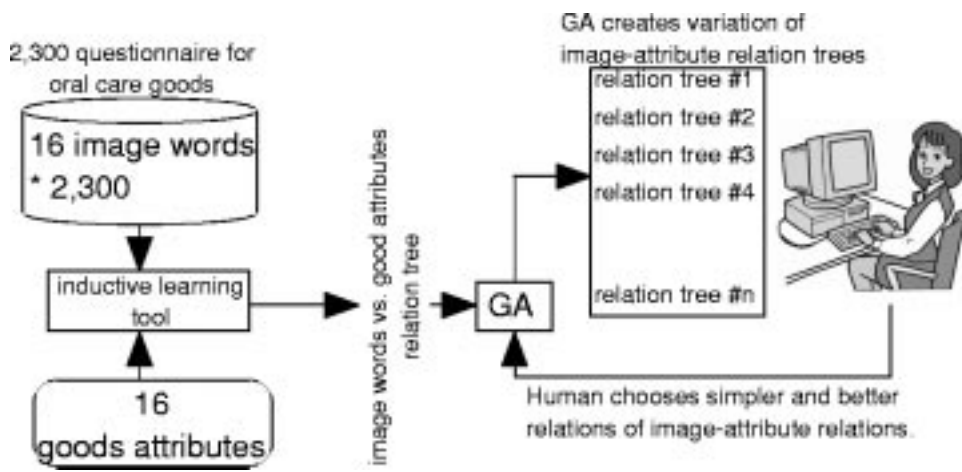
2,300 questionnaire for oral care goods

16 image words * 2,300

inductive learning tool

16 goods attributes

image words vs. good attributes relation tree

GA

GA creates variation of image-attribute relation trees

relation tree #1
relation tree #2
relation tree #3
relation tree #4
relation tree #n

Human chooses simpler and better relations of image-attribute relations.